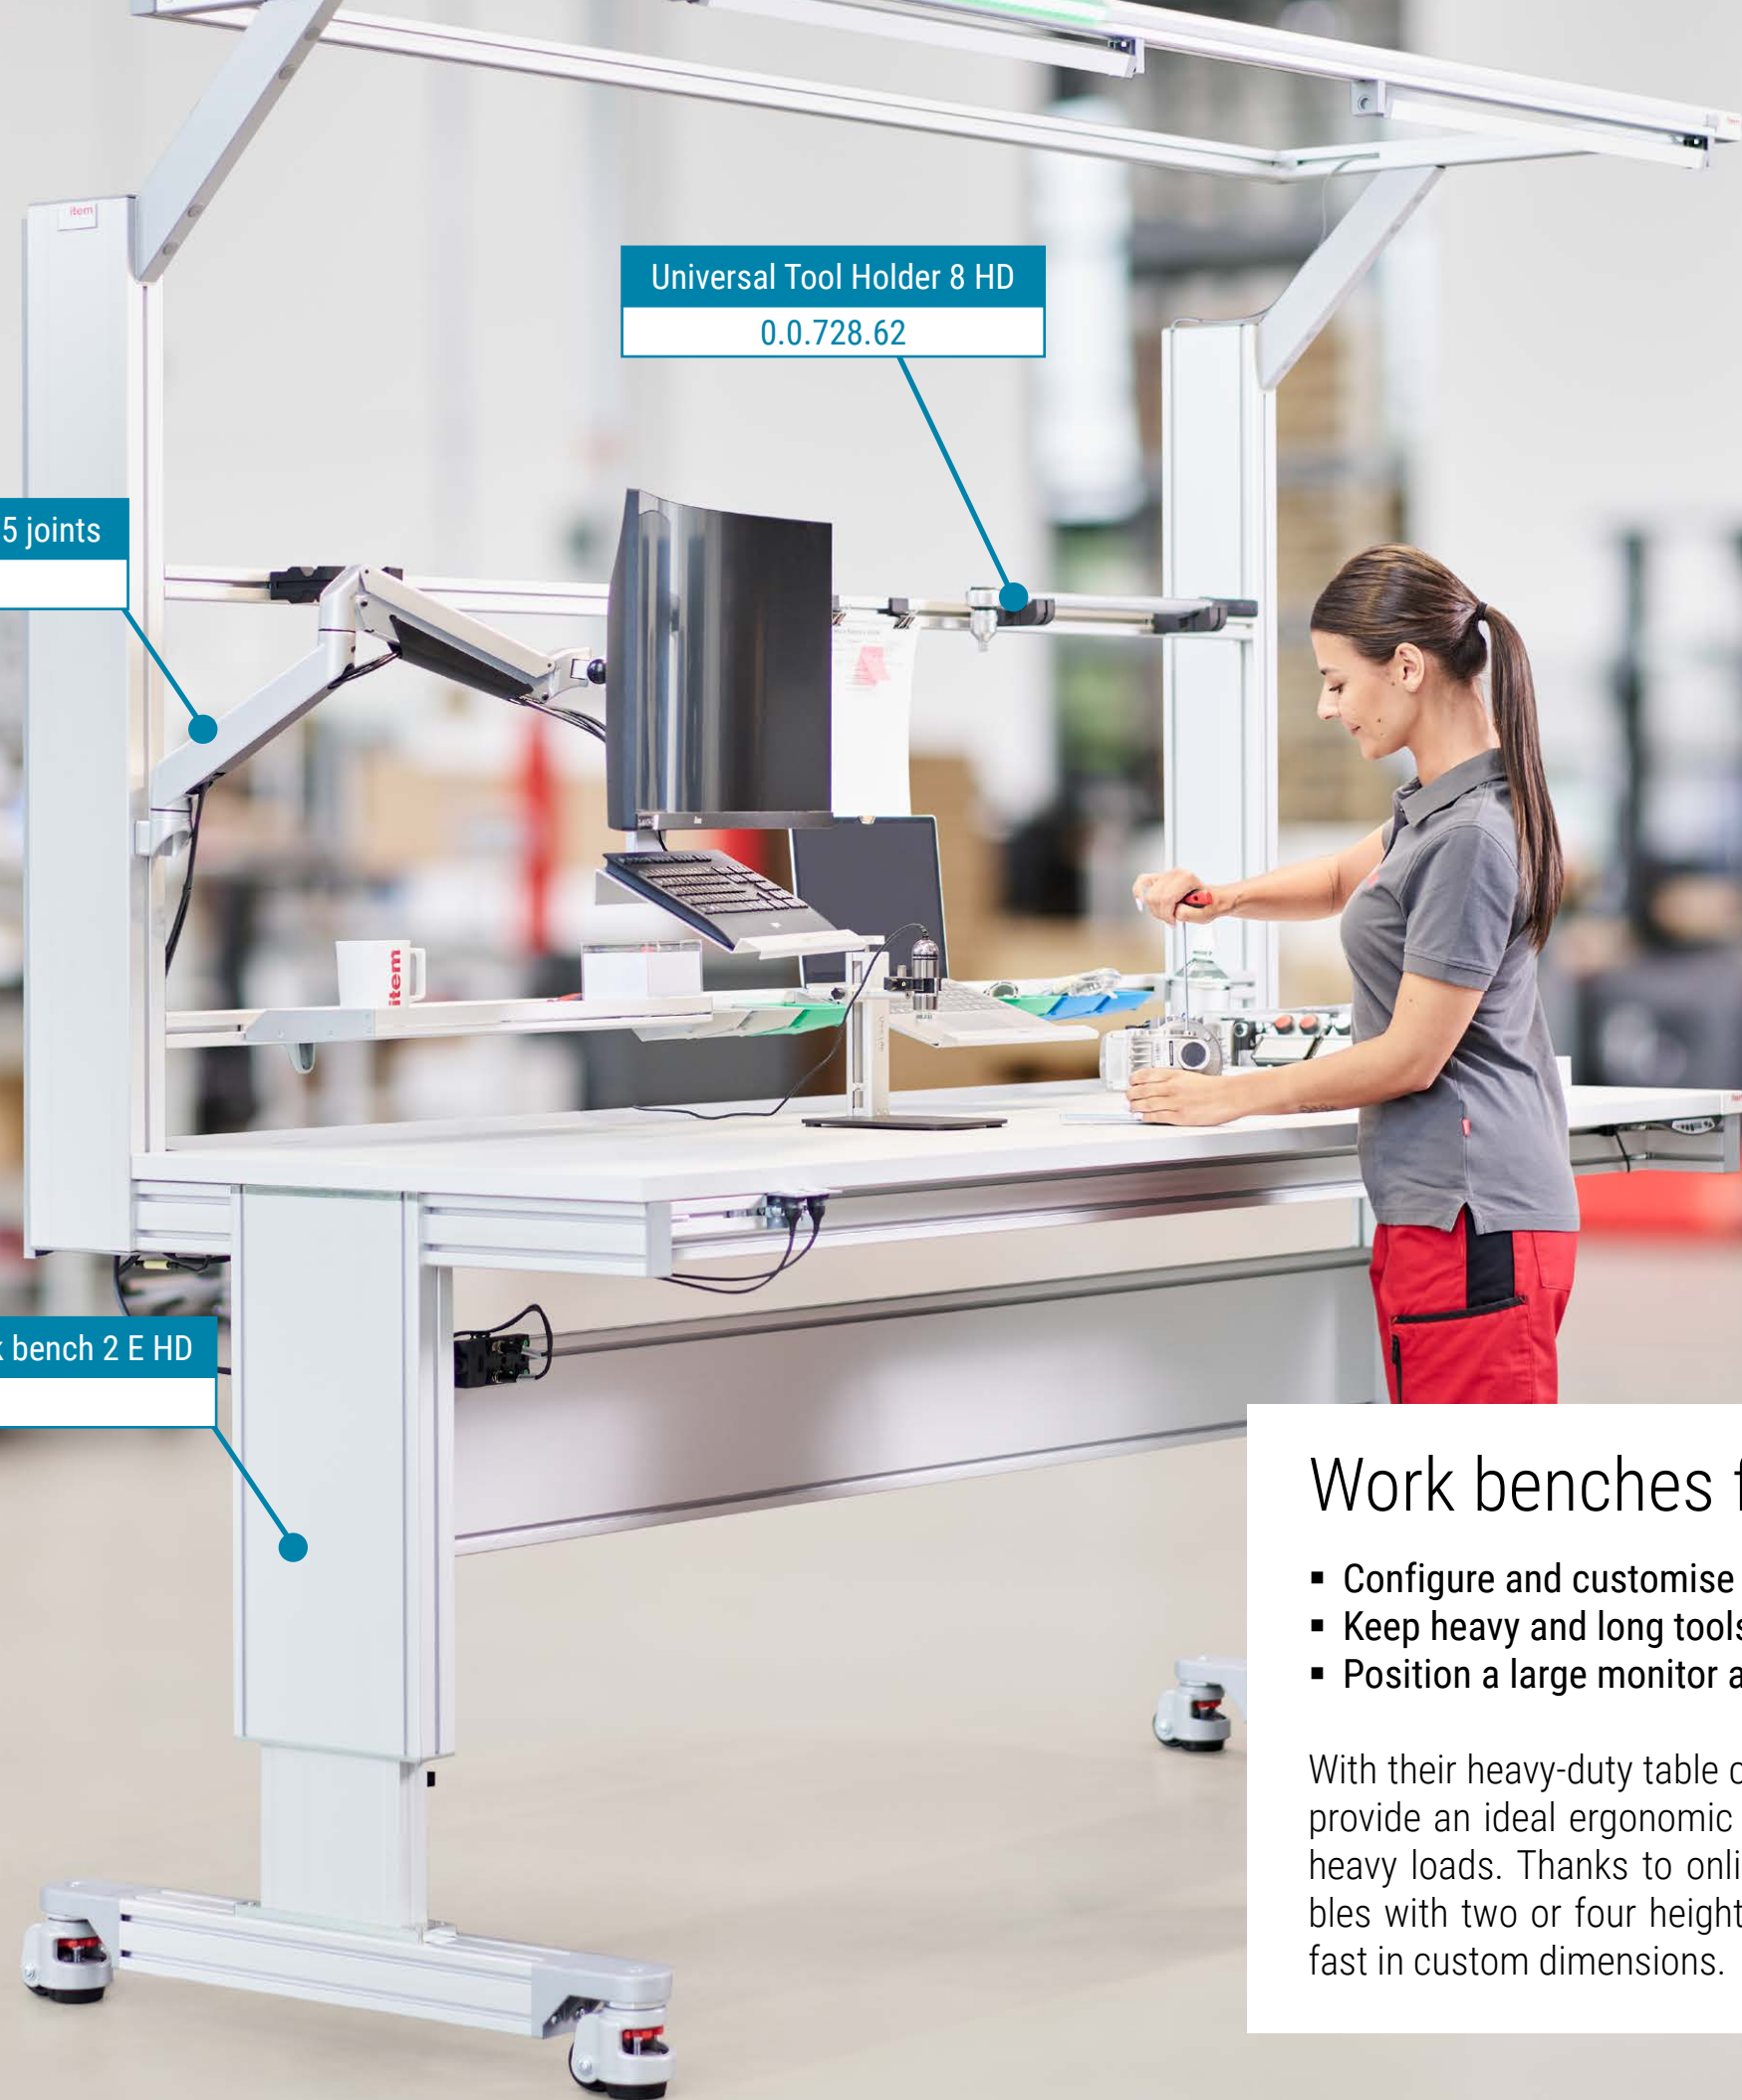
item

Universal Tool Holder 8 HD
0.0.728.62

5 joints

item

bench 2 E HD

Work benches f

▪ Configure and customise
▪ Keep heavy and long tools
▪ Position a large monitor a

With their heavy-duty table c provide an ideal ergonomic heavy loads. Thanks to onli bles with two or four height fast in custom dimensions.